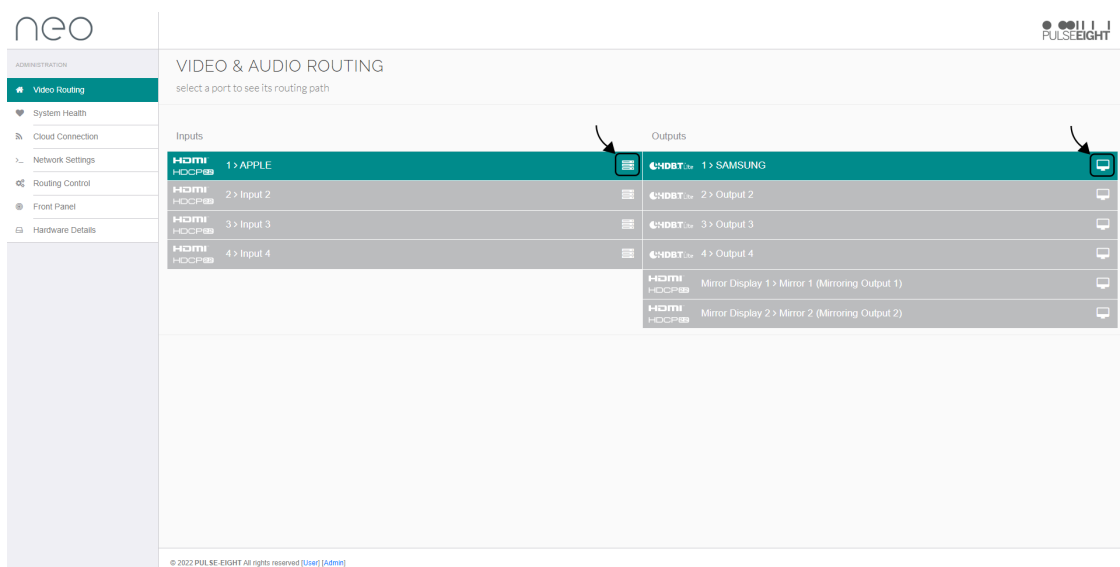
neo

PULSEEIGHT

ADMINISTRATION

Video Routing

System Health

Cloud Connection

Network Settings

Routing Control

Front Panel

Hardware Details

VIDEO & AUDIO ROUTING

select a port to see its routing path

Inputs

HDMI HDCP 2.2 1 > APPLE

HDMI HDCP 2.2 2 > Input 2

HDMI HDCP 2.2 3 > Input 3

HDMI HDCP 2.2 4 > Input 4

Outputs

HDBT Lite 1 > SAMSUNG

HDBT Lite 2 > Output 2

HDBT Lite 3 > Output 3

HDBT Lite 4 > Output 4

HDMI HDCP 2.2 Mirror Display 1 > Mirror 1 (Mirroring Output 1)

HDMI HDCP 2.2 Mirror Display 2 > Mirror 2 (Mirroring Output 2)

© 2022 PULSE-EIGHT All rights reserved [User] [Admin]